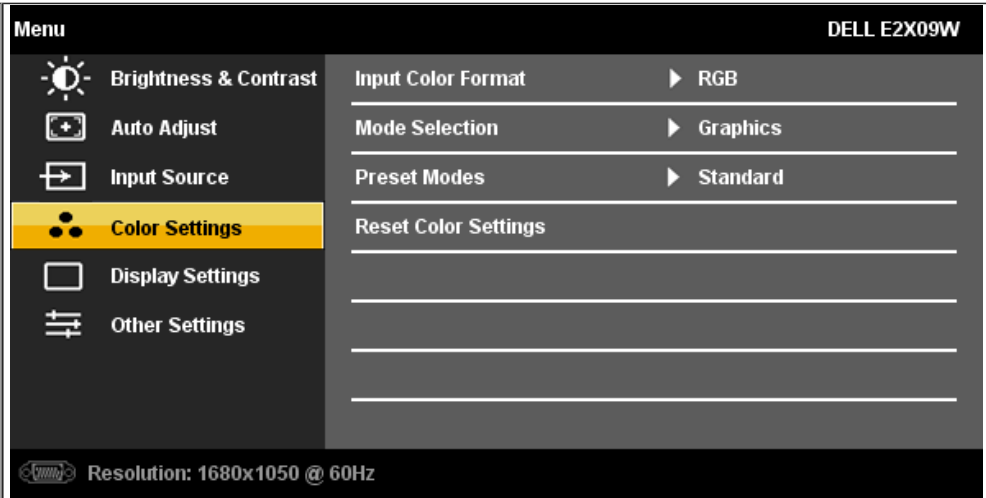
Menu

DELL E2X09W

Brightness & Contrast
Auto Adjust
Input Source
Color Settings
Display Settings
Other Settings

| Input Color Format | RGB |
|---|---|
| Mode Selection | Graphics |
| Preset Modes | Standard |
| Reset Color Settings | |

Resolution: 1680x1050 @ 60Hz